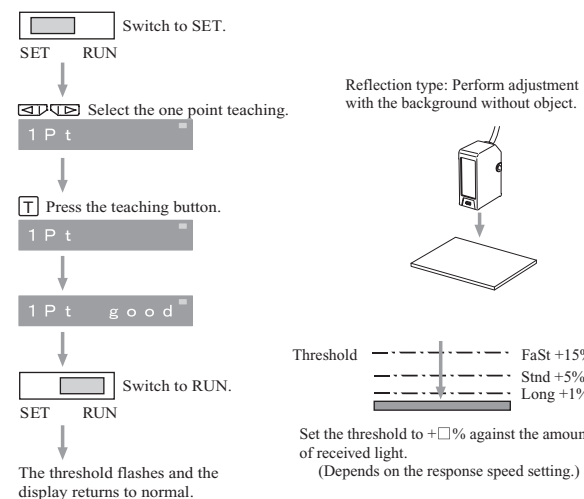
Switch to SET.
SET RUN

Select the one point teaching.
1Pt

T Press the teaching button.
1Pt

1Pt good

Switch to RUN.
SET RUN

The threshold flashes and the display returns to normal.

Reflection type: Perform adjustment with the background without object.

Threshold
FaSt +15%
Stnd +5%
Long +1%

Set the threshold to +□% against the amount of received light.
(Depends on the response speed setting.)